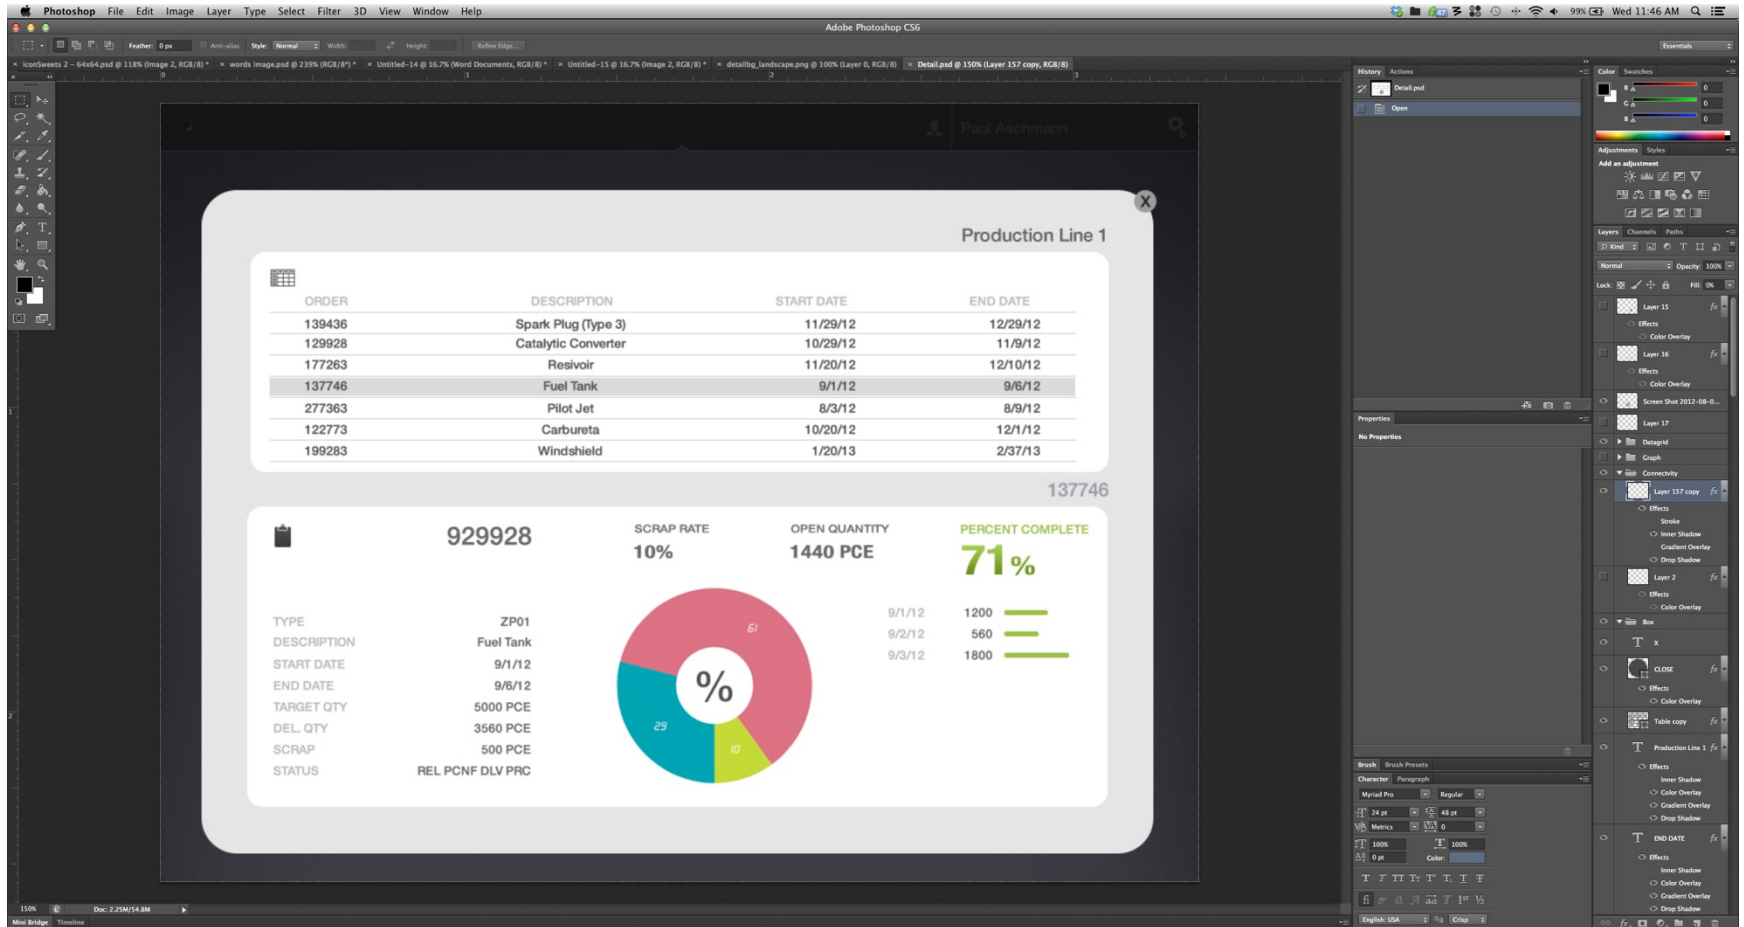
Photoshop File Edit Image Layer Type Select Filter 3D View Window Help

Wed 11:46 AM

Adobe Photoshop CS6

Feather: 0 px Anti-alias Style: Normal Width: Height: Refine Edge...

Essentials

iconSweets 2 - 64x64.psd @ 118% (Image 2, RGB/8) * × words image.psd @ 239% (RGB/8*) * × Untitled-14 @ 16.7% (Word Documents, RGB/8) * × Untitled-15 @ 16.7% (Image 2, RGB/8) * × detailbg_landscape.png @ 100% (Layer 0, RGB/8) × Detail.psd @ 150% (Layer 157 copy, RGB/8)

Paul Aschmann

X

Production Line 1

| ORDER | DESCRIPTION | START DATE | END DATE |
|---|---|---|---|
| 139436 | Spark Plug (Type 3) | 11/29/12 | 12/29/12 |
| 129928 | Catalytic Converter | 10/29/12 | 11/9/12 |
| 177263 | Resivoir | 11/20/12 | 12/10/12 |
| 137746 | Fuel Tank | 9/1/12 | 9/6/12 |
| 277363 | Pilot Jet | 8/3/12 | 8/9/12 |
| 122773 | Carbureta | 10/20/12 | 12/1/12 |
| 199283 | Windshield | 1/20/13 | 2/37/13 |

137746

929928

SCRAP RATE
10%

OPEN QUANTITY
1440 PCE

PERCENT COMPLETE
71%

| TYPE | ZP01 |
|---|---|
| DESCRIPTION | Fuel Tank |
| START DATE | 9/1/12 |
| END DATE | 9/6/12 |
| TARGET QTY | 5000 PCE |
| DEL. QTY | 3560 PCE |
| SCRAP | 500 PCE |
| STATUS | REL PCNF DLV PRC |

61
%
29
10

9/1/12 1200
9/2/12 560
9/3/12 1800

History Actions
Detail.psd
Open

Properties
No Properties

Color Swatches
R 0
G 0
B 0

Adjustments Styles
Add an adjustment

Layers Channels Paths
Kind
Normal Opacity: 100%
Lock: Fill: 0%

Layer 15
Effects
Color Overlay
Layer 16
Effects
Color Overlay
Screen Shot 2012-08-0...
Layer 17
Datagrid
Graph
Connectivity
Layer 157 copy
Effects
Stroke
Inner Shadow
Gradient Overlay
Drop Shadow
Layer 2
Effects
Color Overlay
Box
x
CLOSE
Effects
Color Overlay
Table copy
Production Line 1
Effects
Inner Shadow
Color Overlay
Gradient Overlay
Drop Shadow
END DATE
Effects
Inner Shadow
Color Overlay
Gradient Overlay
Drop Shadow

Brush Brush Presets
Character Paragraph
Myriad Pro Regular
24 pt 48 pt
Metrics 0
100% 100%
0 pt Color:
English: USA aa Crisp

150% Doc: 2.25M/54.8M
Mini Bridge Timeline